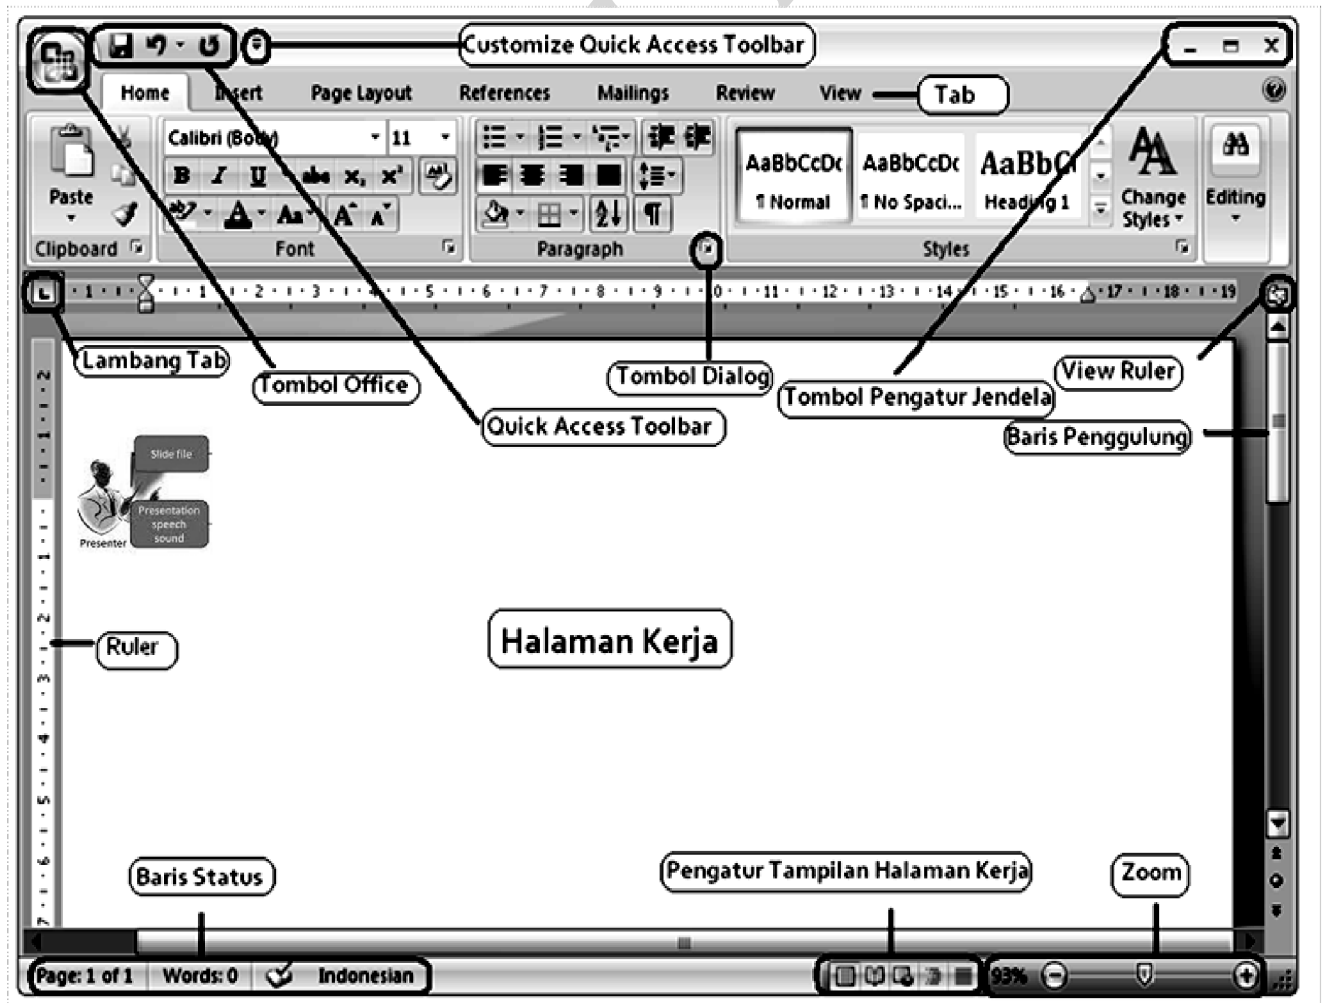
Customize Quick Access Toolbar

Home Insert Page Layout References Mailings Review View

Tab

Calibri (Body) 11

Paste

Clipboard

Font

Paragraph

AaBbCcDc ¶ Normal

AaBbCcDc ¶ No Spaci...

AaBbCc Heading 1

Change Styles

Editing

Styles

1 2 3 4 5 6 7 8 9 10 11 12 13 14 15 16 17 18 19

Lambang Tab

Tombol Office

Tombol Dialog

Tombol Pengatur Jendela

View Ruler

Quick Access Toolbar

Baris Penggulung

Slide file

Presentation speech sound

Presenter

Ruler

Halaman Kerja

Baris Status

Pengatur Tampilan Halaman Kerja

Zoom

Page: 1 of 1 Words: 0 Indonesian

93%